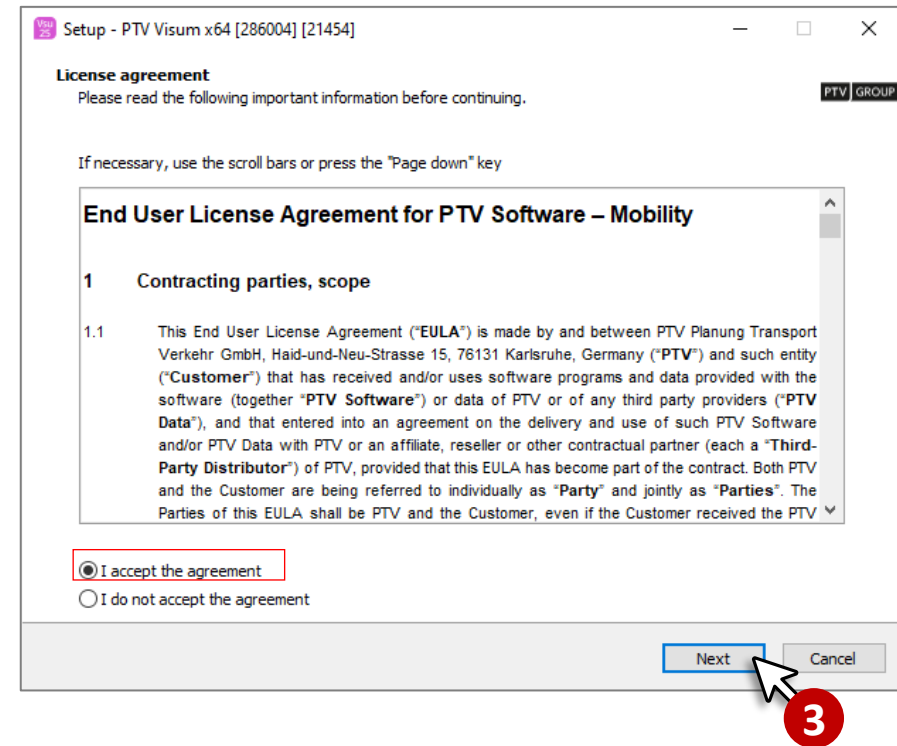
Visu 25 Setup - PTV Visum x64 [286004] [21454]

License agreement
Please read the following important information before continuing.

PTV GROUP

If necessary, use the scroll bars or press the "Page down" key

End User License Agreement for PTV Software – Mobility

1 Contracting parties, scope

1.1 This End User License Agreement ("EULA") is made by and between PTV Planung Transport Verkehr GmbH, Haid-und-Neu-Strasse 15, 76131 Karlsruhe, Germany ("PTV") and such entity ("Customer") that has received and/or uses software programs and data provided with the software (together "PTV Software") or data of PTV or of any third party providers ("PTV Data"), and that entered into an agreement on the delivery and use of such PTV Software and/or PTV Data with PTV or an affiliate, reseller or other contractual partner (each a "Third-Party Distributor") of PTV, provided that this EULA has become part of the contract. Both PTV and the Customer are being referred to individually as "Party" and jointly as "Parties". The Parties of this EULA shall be PTV and the Customer, even if the Customer received the PTV

I accept the agreement
I do not accept the agreement

Next
Cancel

3